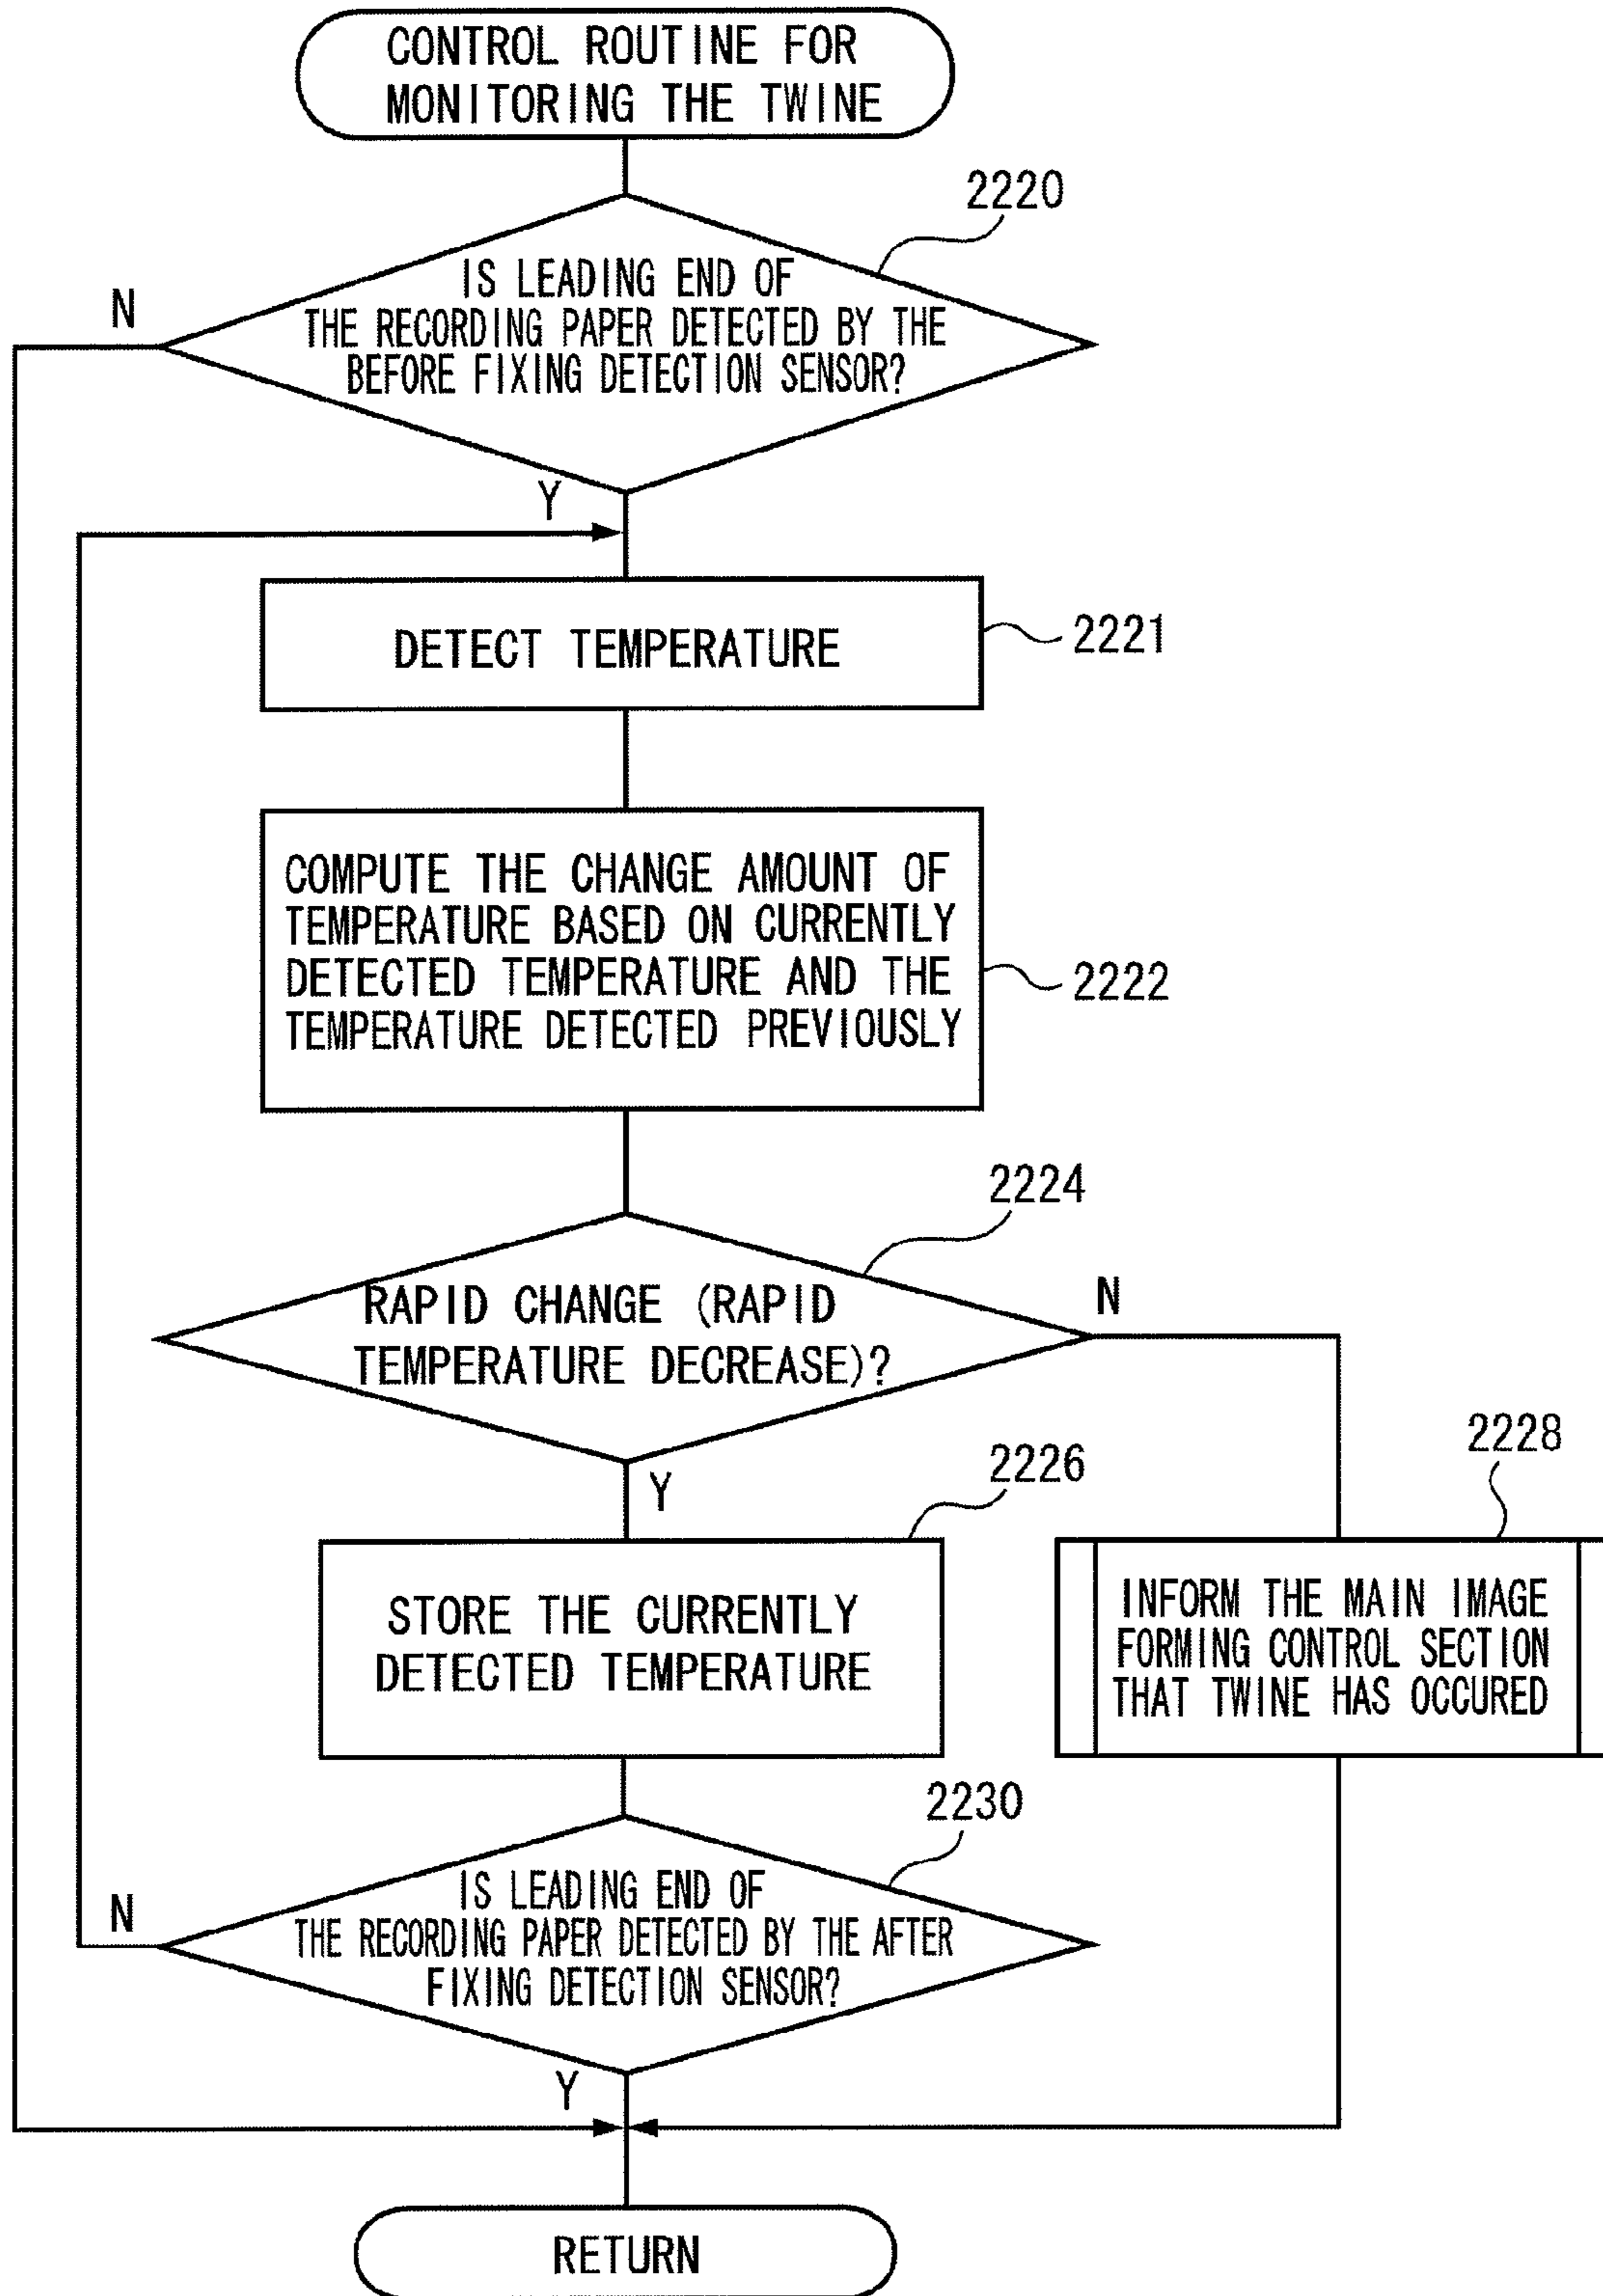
CONTROL ROUTINE FOR MONITORING THE TWINE

2220

IS LEADING END OF THE RECORDING PAPER DETECTED BY THE BEFORE FIXING DETECTION SENSOR?

N

Y

DETECT TEMPERATURE

2221

COMPUTE THE CHANGE AMOUNT OF TEMPERATURE BASED ON CURRENTLY DETECTED TEMPERATURE AND THE TEMPERATURE DETECTED PREVIOUSLY

2222

2224

RAPID CHANGE (RAPID TEMPERATURE DECREASE)?

N

Y

2226

STORE THE CURRENTLY DETECTED TEMPERATURE

2228

INFORM THE MAIN IMAGE FORMING CONTROL SECTION THAT TWINE HAS OCCURED

2230

IS LEADING END OF THE RECORDING PAPER DETECTED BY THE AFTER FIXING DETECTION SENSOR?

N

Y

RETURN